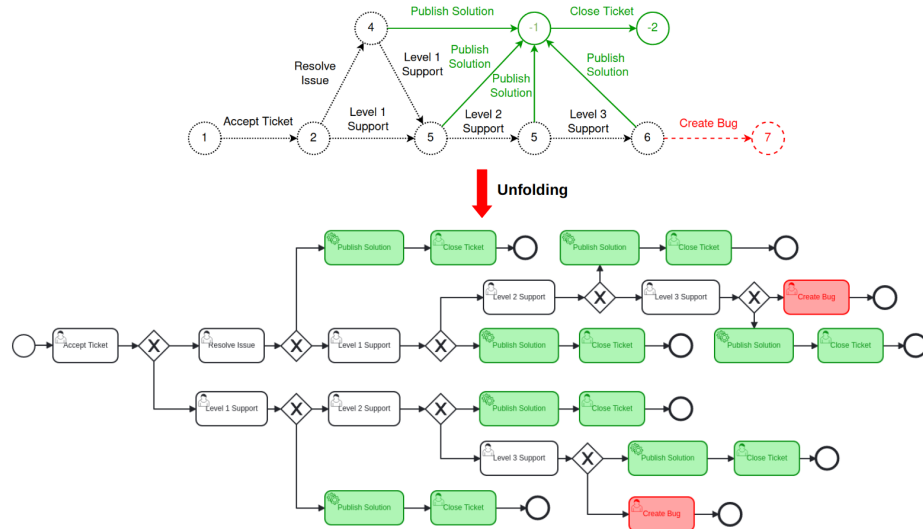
4
Publish Solution
-1
Close Ticket
-2
Resolve Issue
Level 1 Support
Publish Solution
Publish Solution
Publish Solution
1
Accept Ticket
2
Level 1 Support
5
Level 2 Support
5
Level 3 Support
6
Create Bug
7

Unfolding

Publish Solution
Close Ticket
Publish Solution
Close Ticket
Level 2 Support
Level 3 Support
Create Bug
Accept Ticket
Resolve Issue
Level 1 Support
Publish Solution
Close Ticket
Publish Solution
Close Ticket
Level 1 Support
Level 2 Support
Publish Solution
Close Ticket
Level 3 Support
Publish Solution
Close Ticket
Publish Solution
Close Ticket
Create Bug